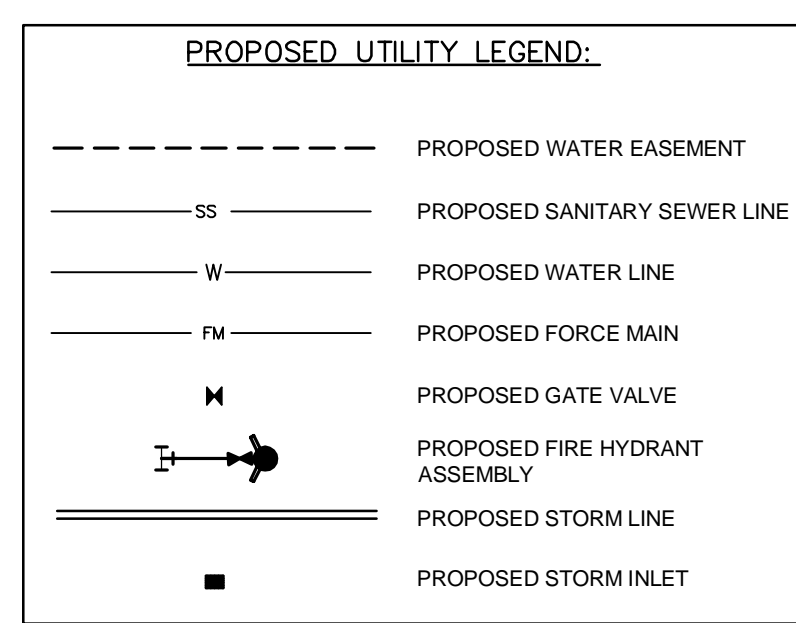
PROPOSED UTILITY LEGEND:

PROPOSED WATER EASEMENT

SS

PROPOSED SANITARY SEWER LINE

W

PROPOSED WATER LINE

FM

PROPOSED FORCE MAIN

PROPOSED GATE VALVE

PROPOSED FIRE HYDRANT ASSEMBLY

PROPOSED STORM LINE

PROPOSED STORM INLET